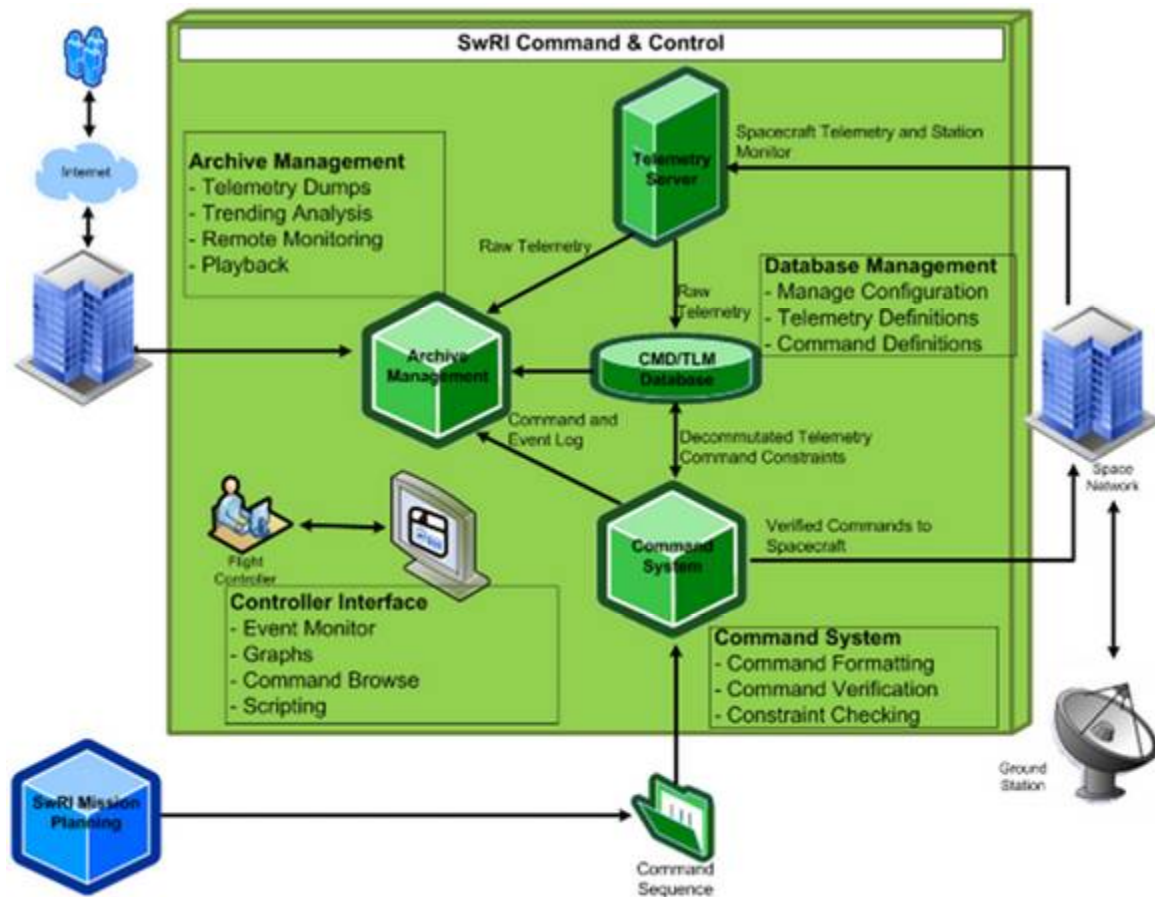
SwRI Command & Control

Internet

Archive Management
- Telemetry Dumps
- Trending Analysis
- Remote Monitoring
- Playback

Telemetry Server

Spacecraft Telemetry and Station Monitor

Raw Telemetry

Raw Telemetry

Database Management
- Manage Configuration
- Telemetry Definitions
- Command Definitions

Archive Management

CMD/TLM Database

Command and Event Log

Decommutated Telemetry Command Constraints

Space Network

Flight Controller

Command System

Verified Commands to Spacecraft

Controller Interface
- Event Monitor
- Graphs
- Command Browse
- Scripting

Command System
- Command Formatting
- Command Verification
- Constraint Checking

Ground Station

SwRI Mission Planning

Command Sequence